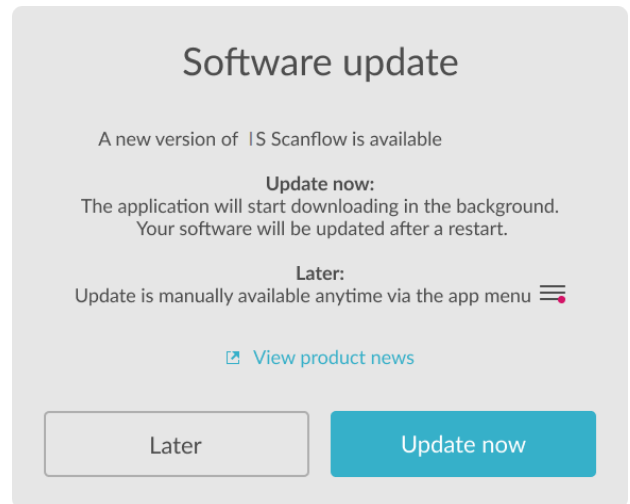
Software update

A new version of IS Scanflow is available

Update now:
The application will start downloading in the background.
Your software will be updated after a restart.

Later:
Update is manually available anytime via the app menu

View product news

Later

Update now